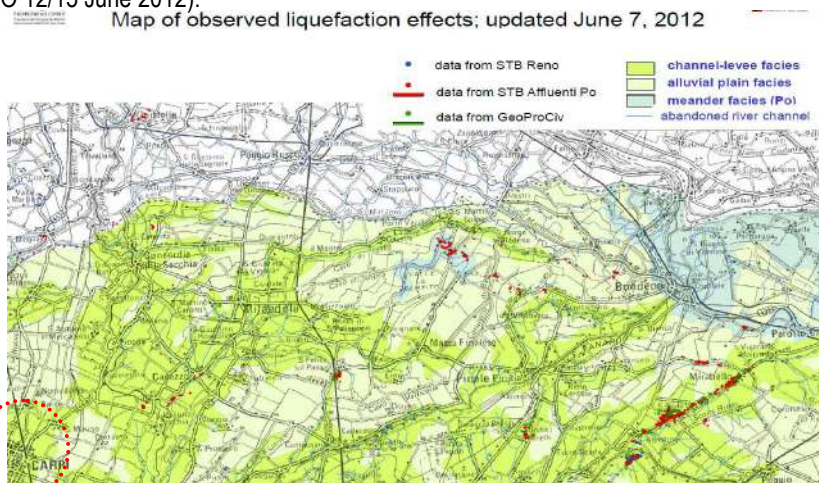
O 12/13 June 2012).

Map of observed liquefaction effects; updated June 7, 2012

data from STB Reno
data from STB Affluenti Po
data from GeoProCiv

channel-levee facies
alluvial plain facies
meander facies (Po)
abandoned river channel

Poggio Rusco
Mirandola
Bondeno
Massa Finalese
Finale Emilia
Concordia sulla Secchia
Cavezzo
S. Felice sul Panaro
Mirabello
CARPI